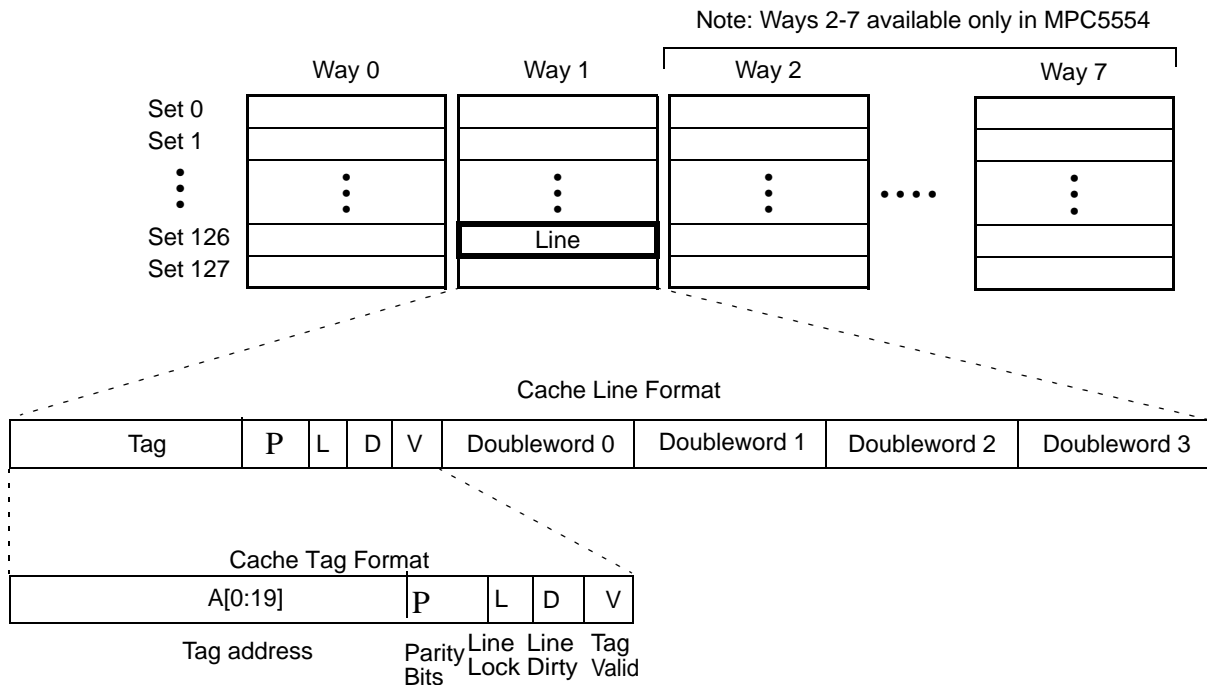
Note: Ways 2-7 available only in MPC5554

Way 0

Way 1

Way 2

Way 7

Set 0
Set 1
Set 126
Set 127

Line

Cache Line Format

| Tag | P | L | D | V | Doubleword 0 | Doubleword 1 | Doubleword 2 | Doubleword 3 |
|---|---|---|---|---|---|---|---|---|

Cache Tag Format

| A[0:19] | P | L | D | V |
|---|---|---|---|---|

Tag address

Parity Bits

Line Lock

Line Dirty

Tag Valid